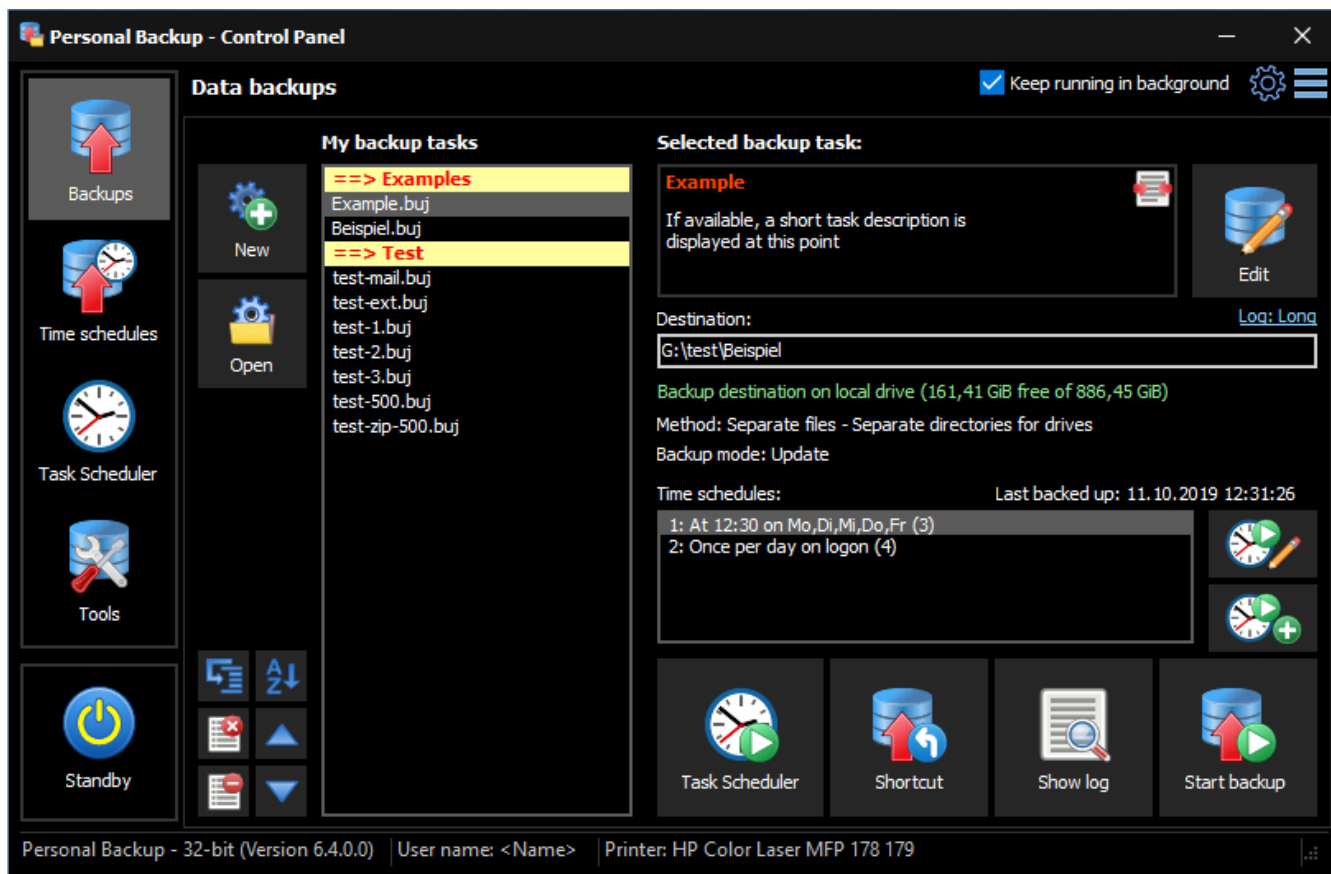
Personal Backup - Control Panel

Backups

Time schedules

Task Scheduler

Tools

Standby

Data backups

Keep running in background

New

Open

My backup tasks

==> Examples
Example.buj
Beispiel.buj
==> Test
test-mail.buj
test-ext.buj
test-1.buj
test-2.buj
test-3.buj
test-500.buj
test-zip-500.buj

Selected backup task:

Example

If available, a short task description is displayed at this point

Edit

Destination:

Log: Long

G:\test\Beispiel

Backup destination on local drive (161,41 GiB free of 886,45 GiB)

Method: Separate files - Separate directories for drives

Backup mode: Update

Time schedules:

Last backed up: 11.10.2019 12:31:26

1: At 12:30 on Mo,Di,Mi,Do,Fr (3)
2: Once per day on logon (4)

Task Scheduler

Shortcut

Show log

Start backup

Personal Backup - 32-bit (Version 6.4.0.0) | User name: <Name> | Printer: HP Color Laser MFP 178 179